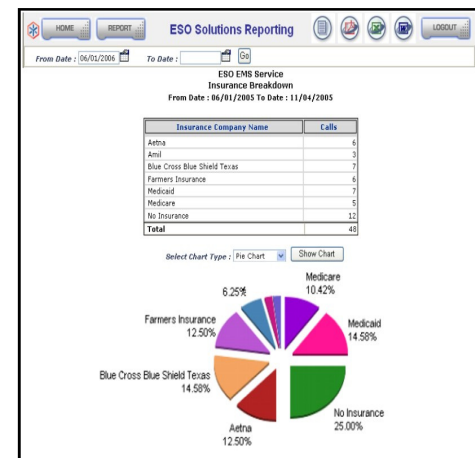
HOME REPORT ESO Solutions Reporting LOGOUT

From Date : 06/01/2006 To Date : Go

ESO EMS Service
Insurance Breakdown
From Date : 06/01/2005 To Date : 11/04/2005

| Insurance Company Name | Calls |
|---|---|
| Aetna | 6 |
| Amil | 3 |
| Blue Cross Blue Shield Texas | 7 |
| Farmers Insurance | 6 |
| Medicaid | 7 |
| Medicare | 5 |
| No Insurance | 12 |
| Total | 48 |

Select Chart Type : Pie Chart Show Chart

Medicare 10.42%
Medicaid 14.58%
No Insurance 25.00%
Aetna 12.50%
Blue Cross Blue Shield Texas 14.58%
Farmers Insurance 12.50%
6.25%